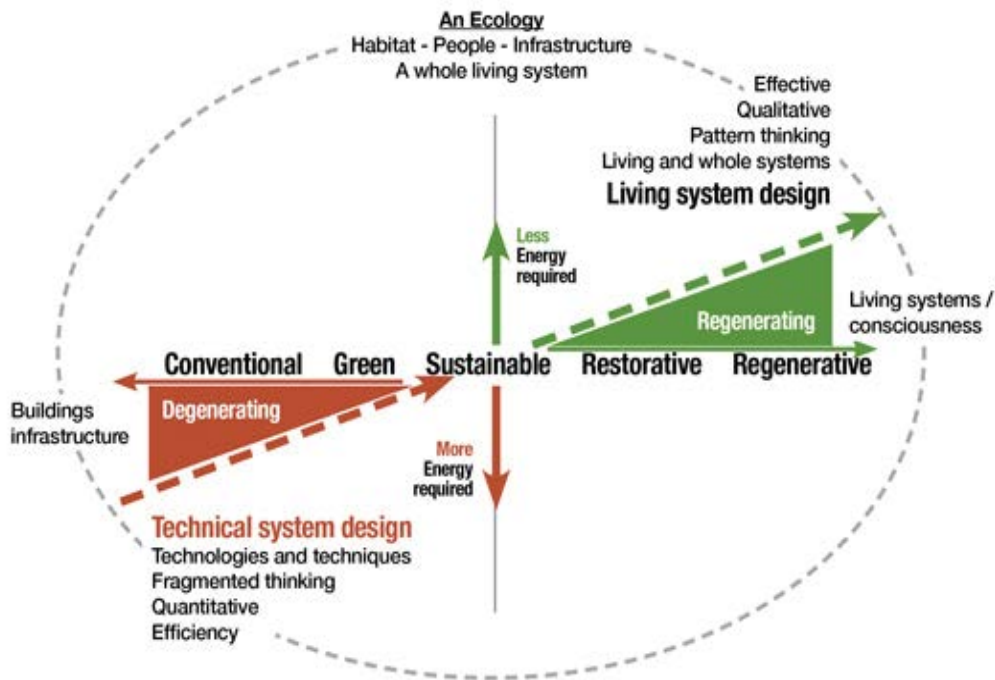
An Ecology
Habitat - People - Infrastructure
A whole living system

Effective
Qualitative
Pattern thinking
Living and whole systems
Living system design

Less
Energy
required

Living systems / consciousness

Regenerating

Conventional Green Sustainable Restorative Regenerative

Buildings infrastructure

Degenerating

More
Energy
required

Technical system design
Technologies and techniques
Fragmented thinking
Quantitative
Efficiency